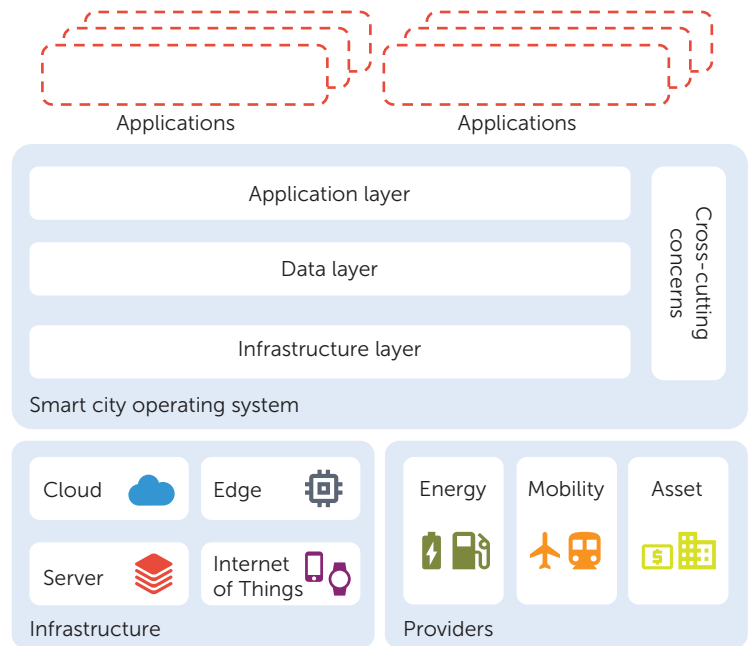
Applications

Applications

Application layer

Data layer

Infrastructure layer

Cross-cutting concerns

Smart city operating system

Cloud

Edge

Server

Internet of Things

Infrastructure

Energy

Mobility

Asset

Providers